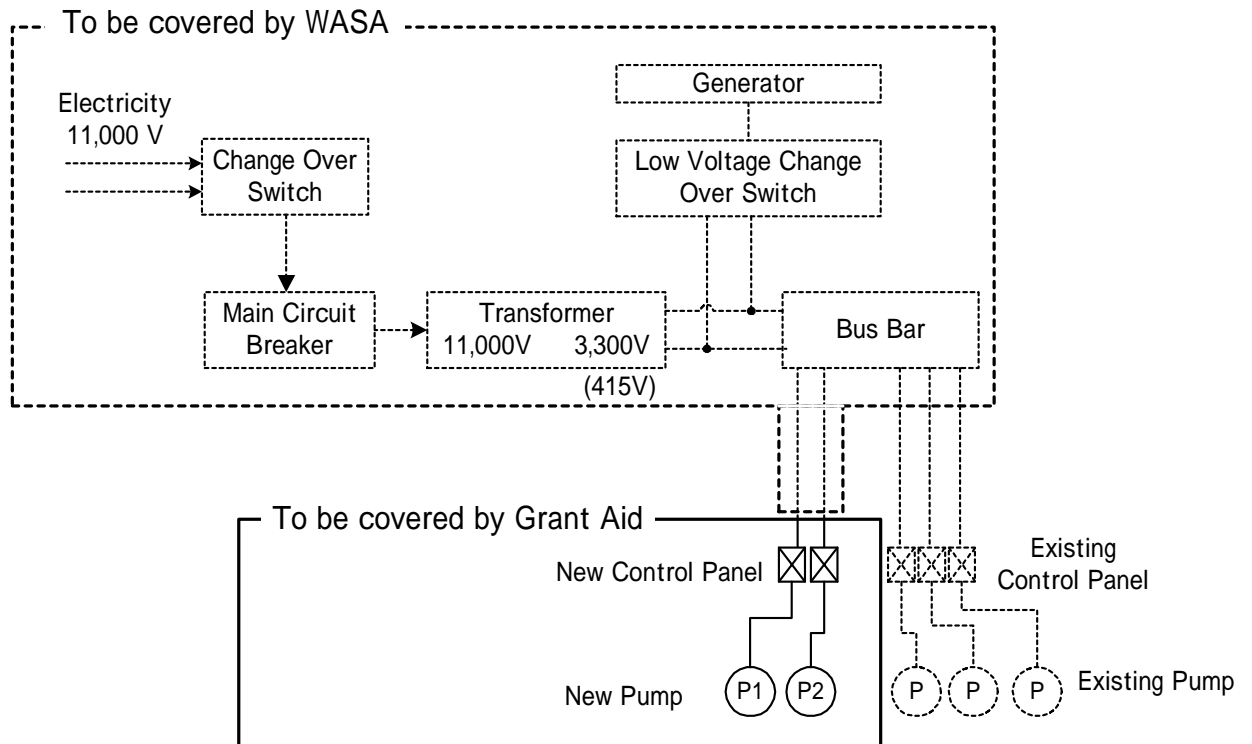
To be covered by WASA

Electricity
11,000 V

Change Over Switch

Generator

Low Voltage Change Over Switch

Main Circuit Breaker

Transformer
11,000V 3,300V
(415V)

Bus Bar

To be covered by Grant Aid

New Control Panel

Existing Control Panel

New Pump

P1

P2

P

P

P

Existing Pump